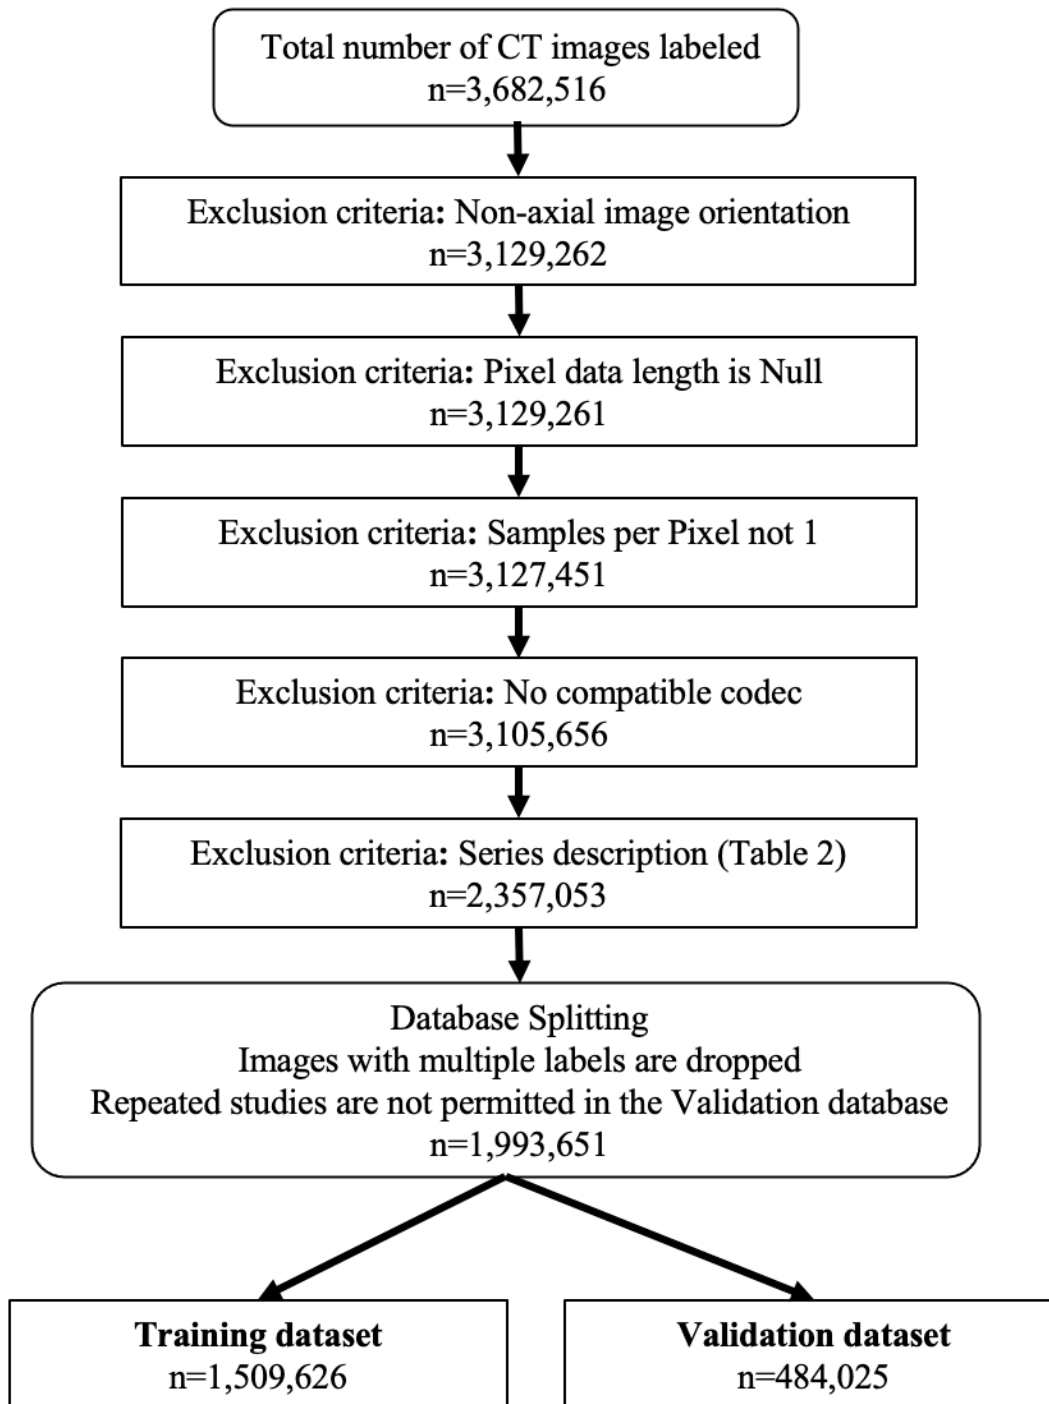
Total number of CT images labeled
n=3,682,516

Exclusion criteria: Non-axial image orientation
n=3,129,262

Exclusion criteria: Pixel data length is Null
n=3,129,261

Exclusion criteria: Samples per Pixel not 1
n=3,127,451

Exclusion criteria: No compatible codec
n=3,105,656

Exclusion criteria: Series description (Table 2)
n=2,357,053

Database Splitting
Images with multiple labels are dropped
Repeated studies are not permitted in the Validation database
n=1,993,651

**Training dataset**
n=1,509,626

**Validation dataset**
n=484,025